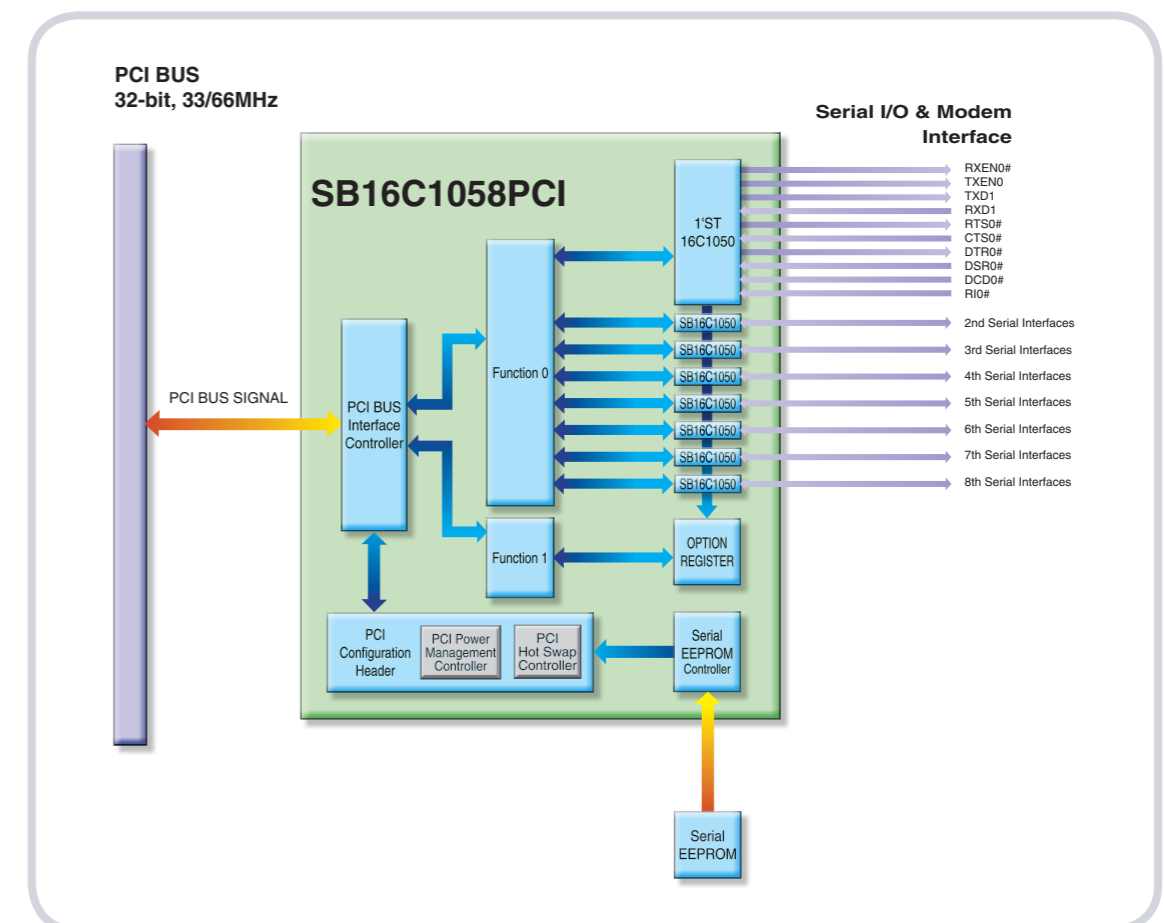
PCI BUS
32-bit, 33/66MHz

Serial I/O & Modem Interface

SB16C1058PCI

1'ST
16C1050

RXEN0#
TXEN0
TXD1
RXD1
RTS0#
CTS0#
DTR0#
DSR0#
DCD0#
RI0#

Function 0

SB16C1050
SB16C1050
SB16C1050
SB16C1050
SB16C1050
SB16C1050
SB16C1050

2nd Serial Interfaces
3rd Serial Interfaces
4th Serial Interfaces
5th Serial Interfaces
6th Serial Interfaces
7th Serial Interfaces
8th Serial Interfaces

PCI BUS SIGNAL

PCI BUS
Interface
Controller

Function 1

OPTION
REGISTER

PCI
Configuration
Header

PCI Power
Management
Controller

PCI
Hot Swap
Controller

Serial
EEPROM
Controller

Serial
EEPROM